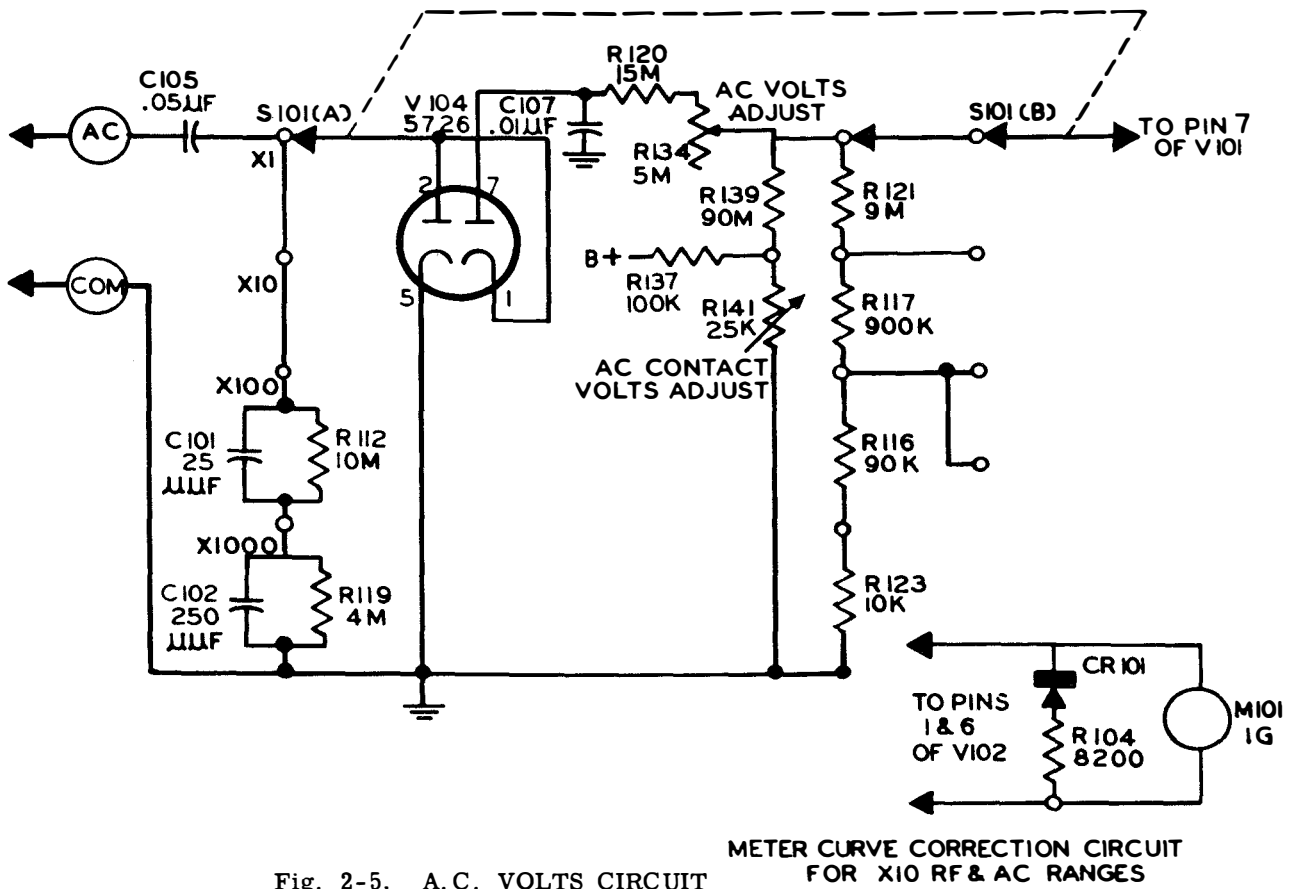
C105
.05µF

AC

S101(A)

X1

V104
5726

C107
.01µF

R120
15M

AC VOLTS ADJUST

R134
5M

S101(B)

TO PIN 7 OF V101

2 7

5 1

R139
90M

B+

R137
100K

R141
25K

AC CONTACT VOLTS ADJUST

R121
9M

R117
900K

R116
90K

R123
10K

COM

X10

X100

C101
25
µµF

R112
10M

X1000

C102
250
µµF

R119
4M

CR101

TO PINS 1 & 6 OF V102

R104
8200

M101
1G

METER CURVE CORRECTION CIRCUIT FOR X10 RF & AC RANGES

Fig. 2-5. A.C. VOLTS CIRCUIT